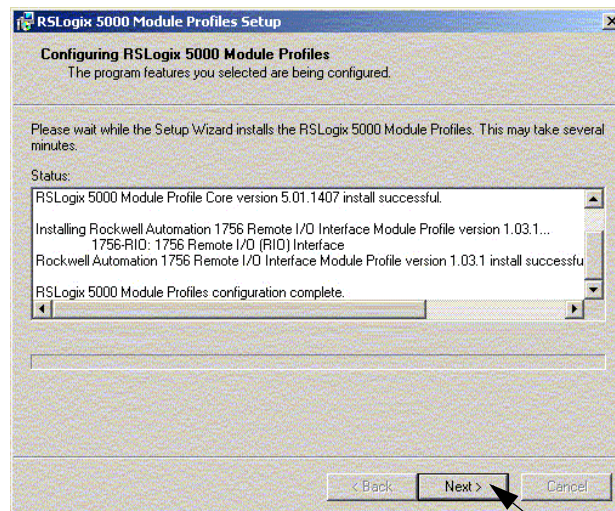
RSLogix 5000 Module Profiles Setup

Configuring RSLogix 5000 Module Profiles
The program features you selected are being configured.

Please wait while the Setup Wizard installs the RSLogix 5000 Module Profiles. This may take several minutes.

Status:

RSLogix 5000 Module Profile Core version 5.01.1407 install successful.

Installing Rockwell Automation 1756 Remote I/O Interface Module Profile version 1.03.1...
1756-RIO: 1756 Remote I/O (RIO) Interface
Rockwell Automation 1756 Remote I/O Interface Module Profile version 1.03.1 install successfu

RSLogix 5000 Module Profiles configuration complete.

< Back
Next >
Cancel